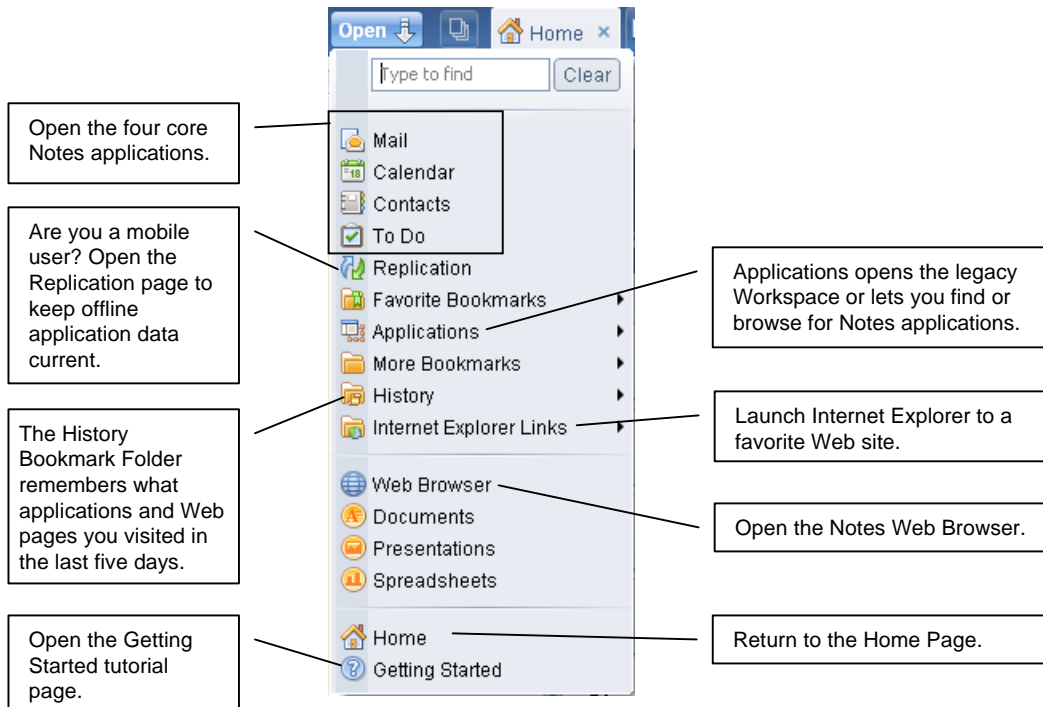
Open

Home ×

Type to find

Clear

Open the four core Notes applications.

Mail

Calendar

Contacts

To Do

Are you a mobile user? Open the Replication page to keep offline application data current.

Replication

Favorite Bookmarks

Applications

Applications opens the legacy Workspace or lets you find or browse for Notes applications.

More Bookmarks

History

Internet Explorer Links

Launch Internet Explorer to a favorite Web site.

The History Bookmark Folder remembers what applications and Web pages you visited in the last five days.

Web Browser

Documents

Presentations

Spreadsheets

Open the Notes Web Browser.

Home

Return to the Home Page.

Getting Started

Open the Getting Started tutorial page.